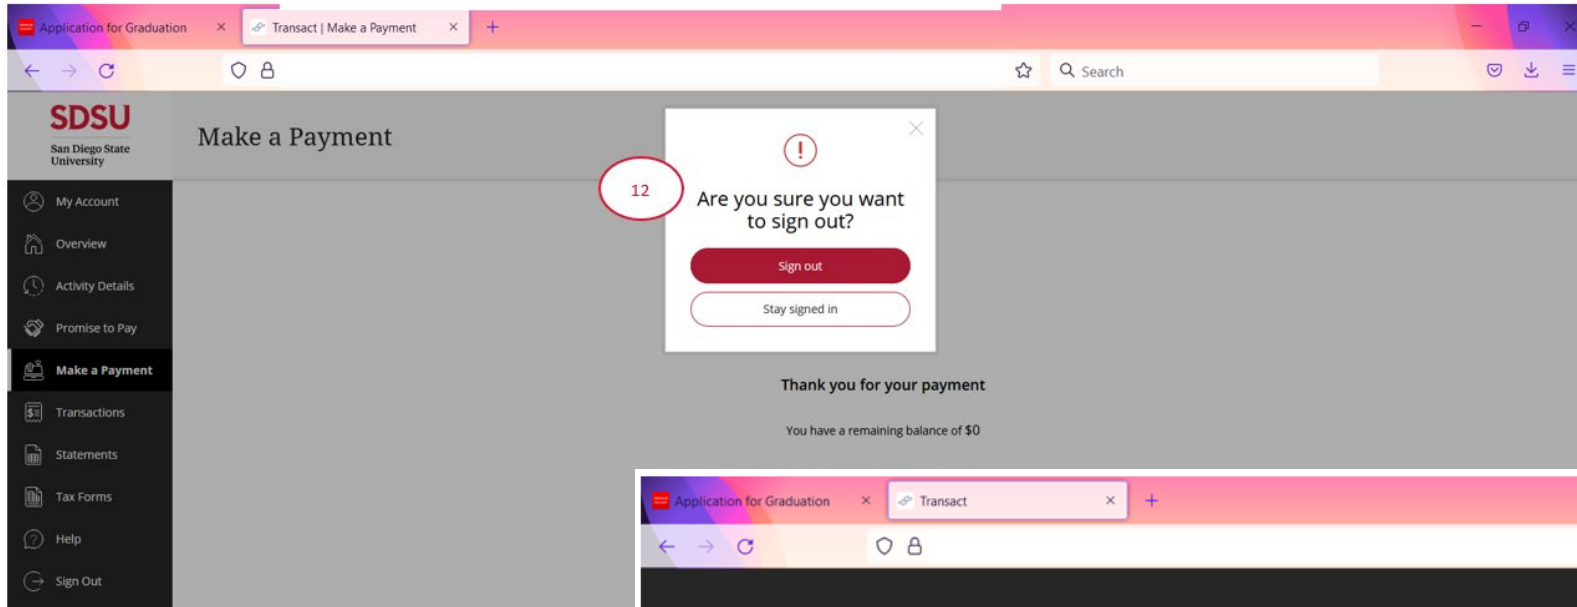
Application for Graduation ×
Transact | Make a Payment ×
+

Search

SDSU
San Diego State University

Make a Payment

My Account
Overview
Activity Details
Promise to Pay
Make a Payment
Transactions
Statements
Tax Forms
Help
Sign Out

12

!

Are you sure you want to sign out?

Sign out

Stay signed in

Thank you for your payment

You have a remaining balance of $0

Application for Graduation ×
Transact ×
+